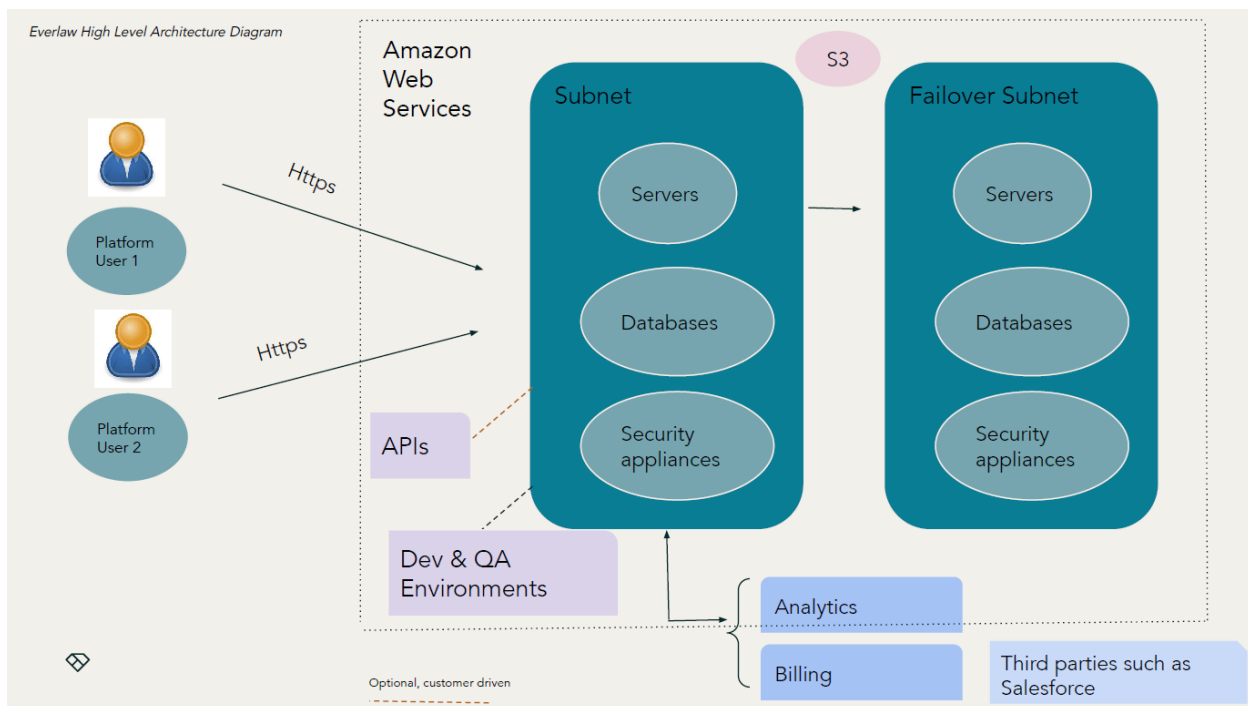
Everlaw High Level Architecture Diagram

Amazon Web Services

S3

Subnet

Servers

Databases

Security appliances

Failover Subnet

Servers

Databases

Security appliances

Platform User 1

Https

Platform User 2

Https

APIs

Dev & QA Environments

Analytics

Billing

Third parties such as Salesforce

Optional, customer driven